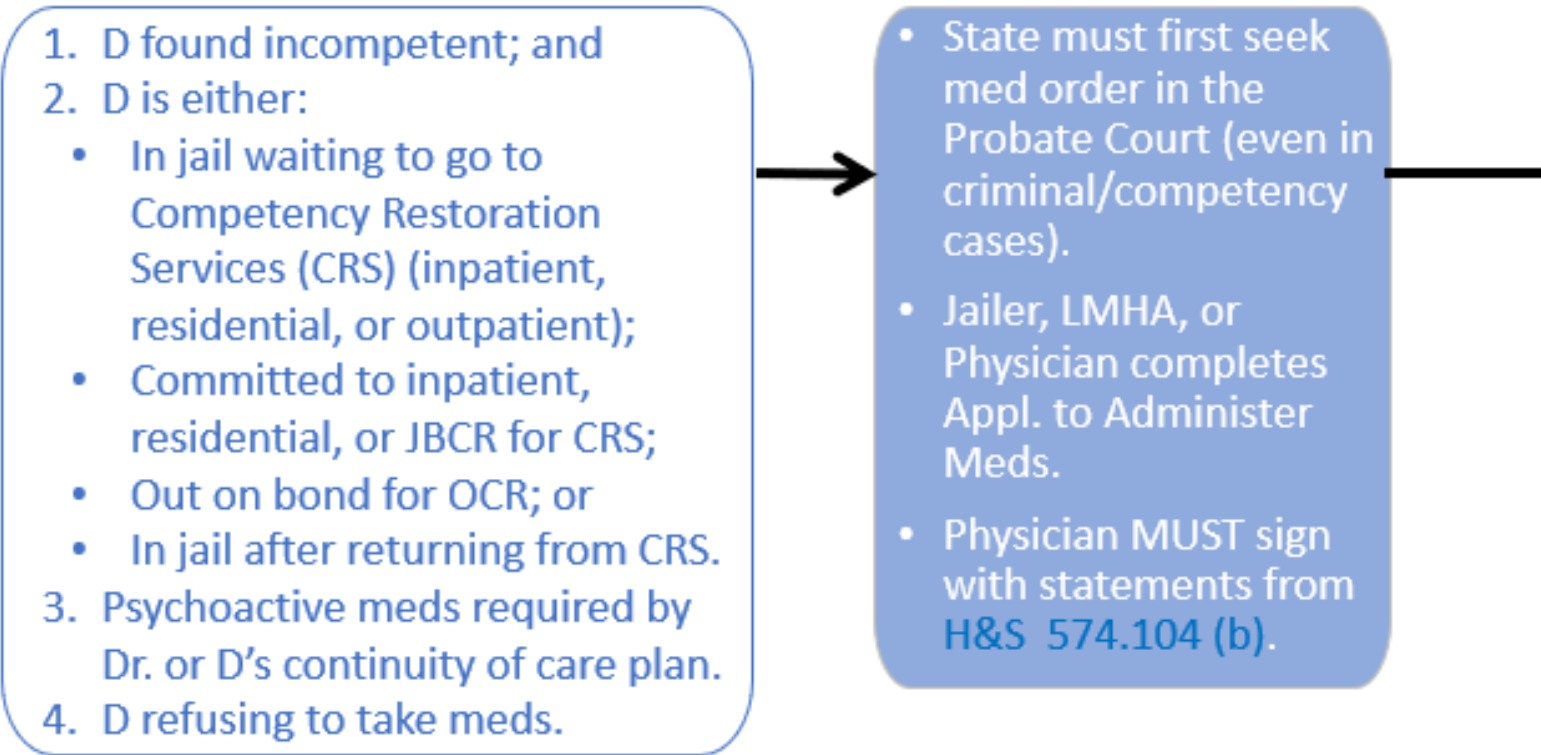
1. D found incompetent; and
2. D is either:
- In jail waiting to go to Competency Restoration Services (CRS) (inpatient, residential, or outpatient);
- Committed to inpatient, residential, or JBCR for CRS;
- Out on bond for OCR; or
- In jail after returning from CRS.
3. Psychoactive meds required by Dr. or D's continuity of care plan.
4. D refusing to take meds.

- State must first seek med order in the Probate Court (even in criminal/competency cases).
- Jailer, LMHA, or Physician completes Appl. to Administer Meds.
- Physician MUST sign with statements from H&S 574.104 (b).